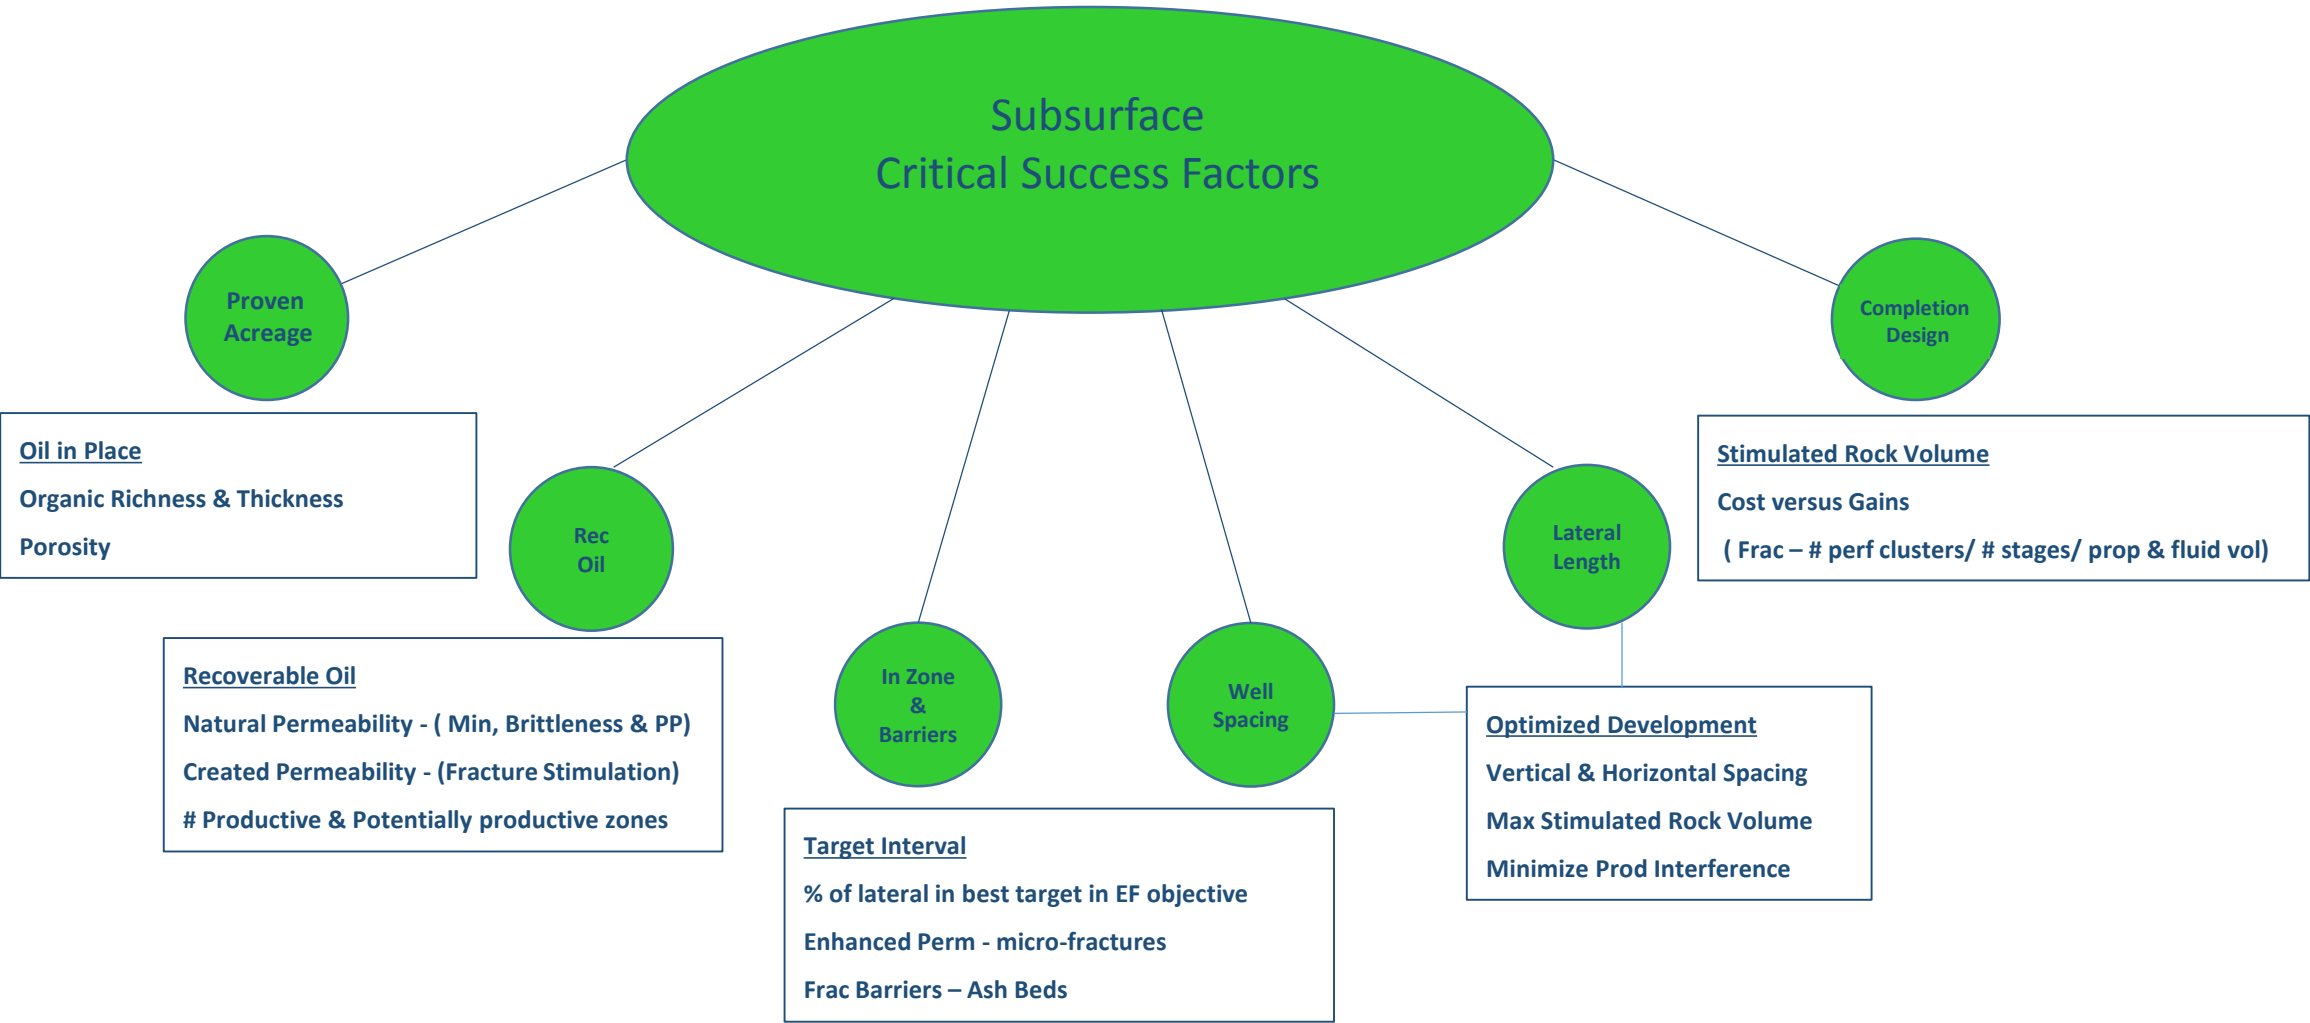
Subsurface
Critical Success Factors

Proven Acreage

Oil in Place
Organic Richness & Thickness
Porosity

Rec Oil

Recoverable Oil
Natural Permeability - ( Min, Brittleness & PP)
Created Permeability - (Fracture Stimulation)
# Productive & Potentially productive zones

In Zone & Barriers

Target Interval
% of lateral in best target in EF objective
Enhanced Perm - micro-fractures
Frac Barriers – Ash Beds

Well Spacing

Lateral Length

Optimized Development
Vertical & Horizontal Spacing
Max Stimulated Rock Volume
Minimize Prod Interference

Completion Design

Stimulated Rock Volume
Cost versus Gains
( Frac – # perf clusters/ # stages/ prop & fluid vol)